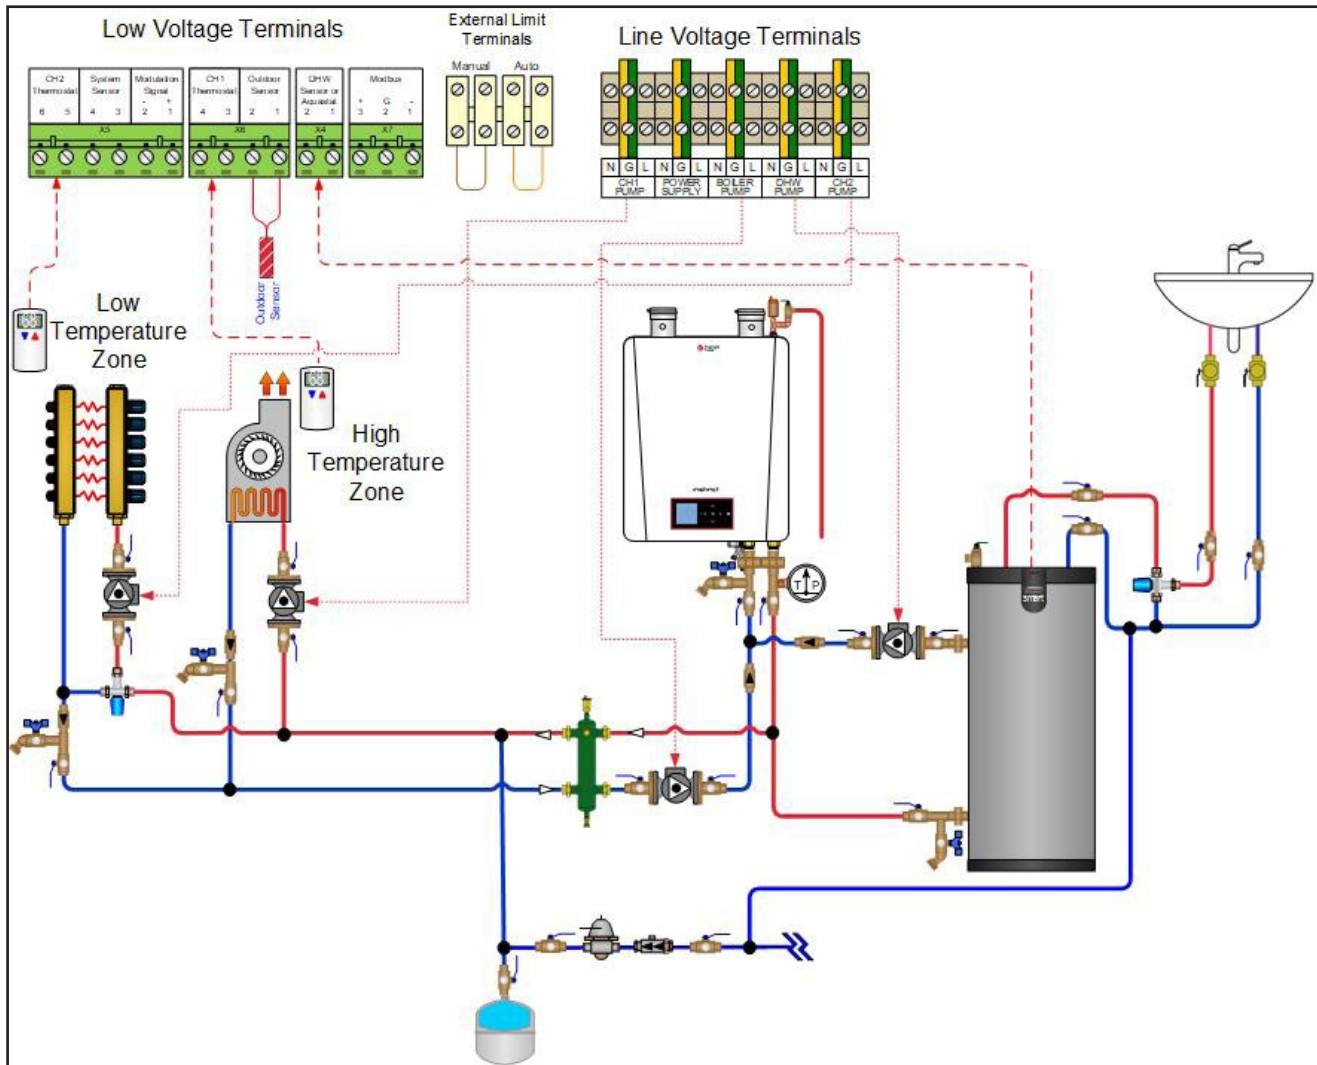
Low Voltage Terminals

| CH2 Thermostat | System Sensor | Modulation Signal |
|---|---|---|
| 6 5 | 4 3 | - + 2 1 |

X5

| CH1 Thermostat | Outdoor Sensor |
|---|---|
| 4 3 | 2 1 |

X6

| DHW Sensor or Aquastat |
|---|
| 2 1 |

X4

| Modbus |
|---|
| + G - 3 2 1 |

X7

External Limit Terminals

Manual Auto

Line Voltage Terminals

| N G L | N G L | N G L | N G L | N G L |
|---|---|---|---|---|
| CH1 PUMP | POWER SUPPLY | BOILER PUMP | DHW PUMP | CH2 PUMP |

Outdoor Sensor

Low Temperature Zone

High Temperature Zone

T P

smart